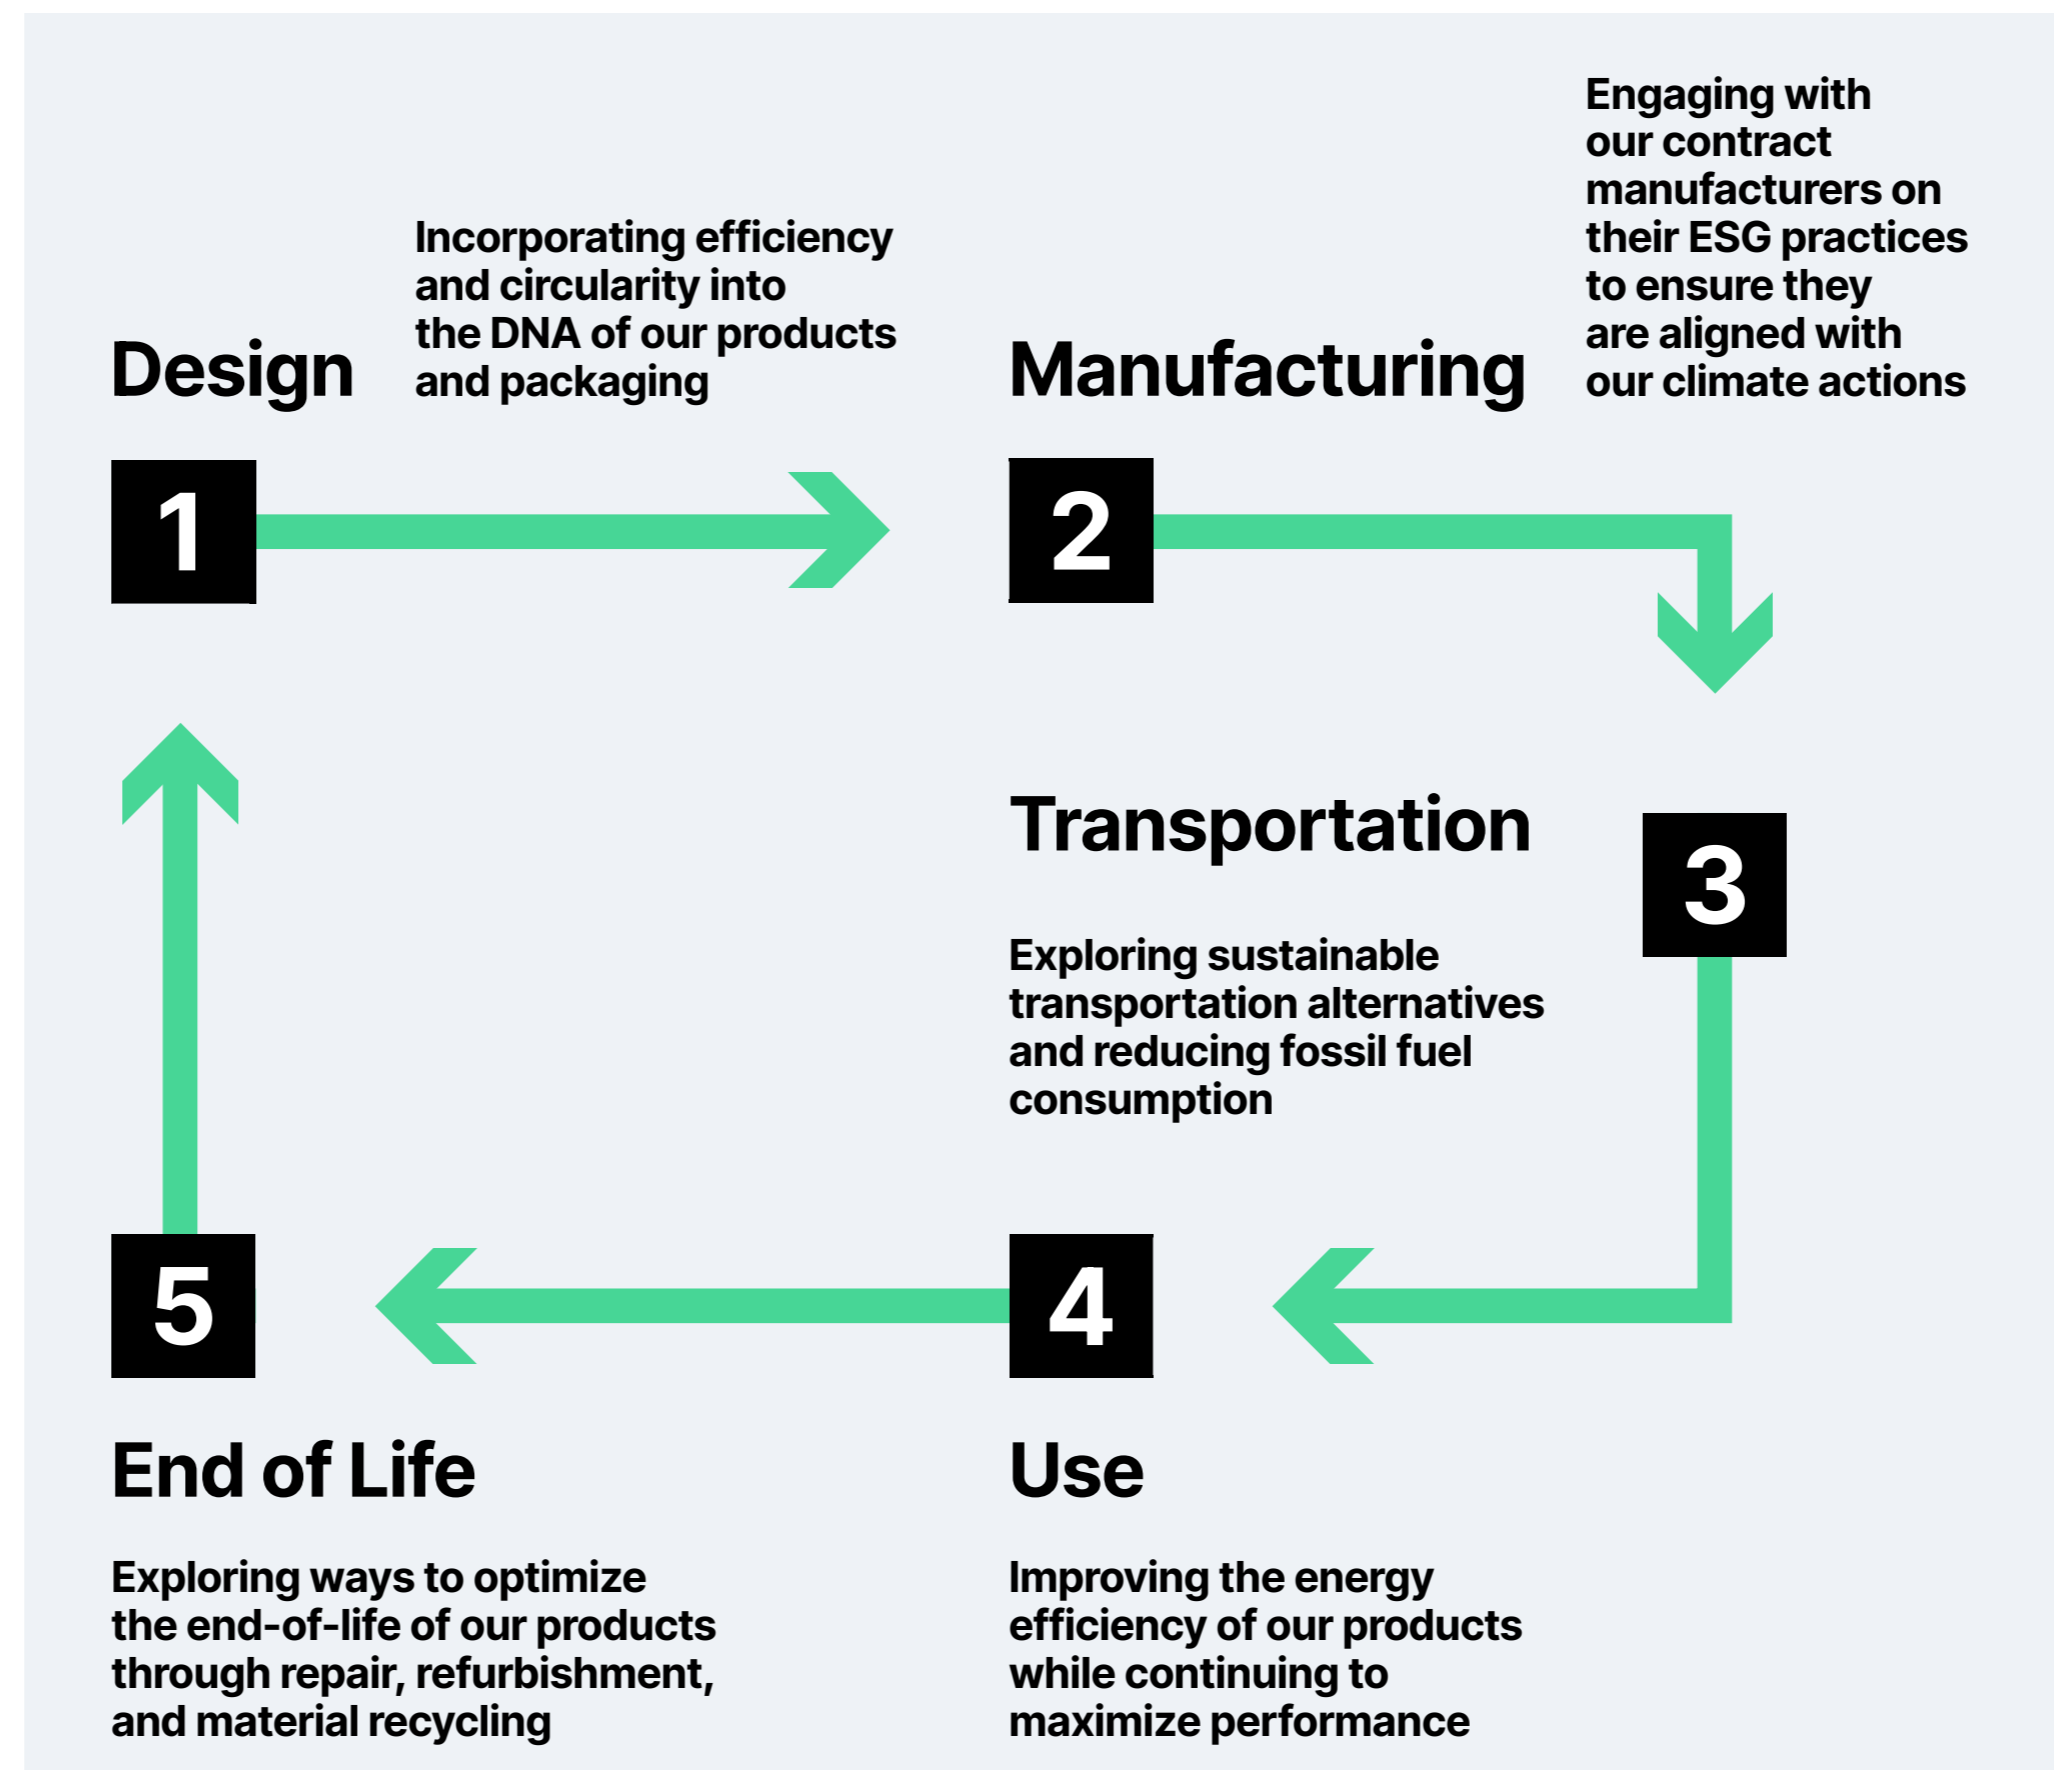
Design

Incorporating efficiency and circularity into the DNA of our products and packaging

1

Manufacturing

Engaging with our contract manufacturers on their ESG practices to ensure they are aligned with our climate actions

2

Transportation

3

Exploring sustainable transportation alternatives and reducing fossil fuel consumption

5

4

End of Life

Exploring ways to optimize the end-of-life of our products through repair, refurbishment, and material recycling

Use

Improving the energy efficiency of our products while continuing to maximize performance